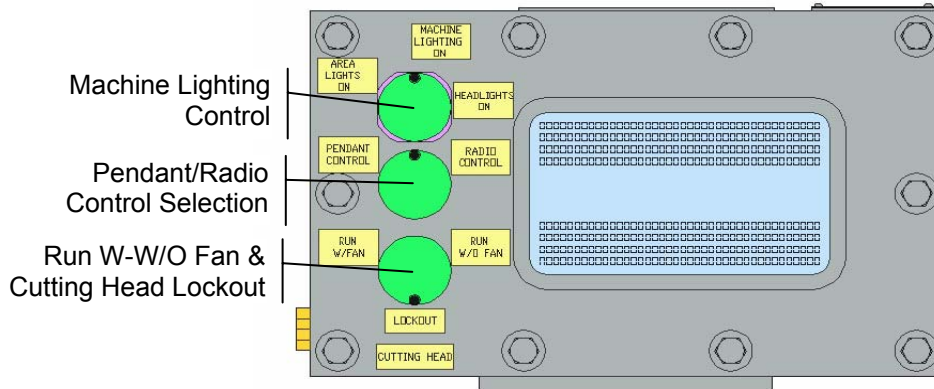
Machine Lighting Control

Pendant/Radio Control Selection

Run W-W/O Fan & Cutting Head Lockout

MACHINE LIGHTING ON

AREA LIGHTS ON

HEADLIGHTS ON

PENDANT CONTROL

RADIO CONTROL

RUN W/FAN

RUN W/O FAN

LOCKOUT

CUTTING HEAD